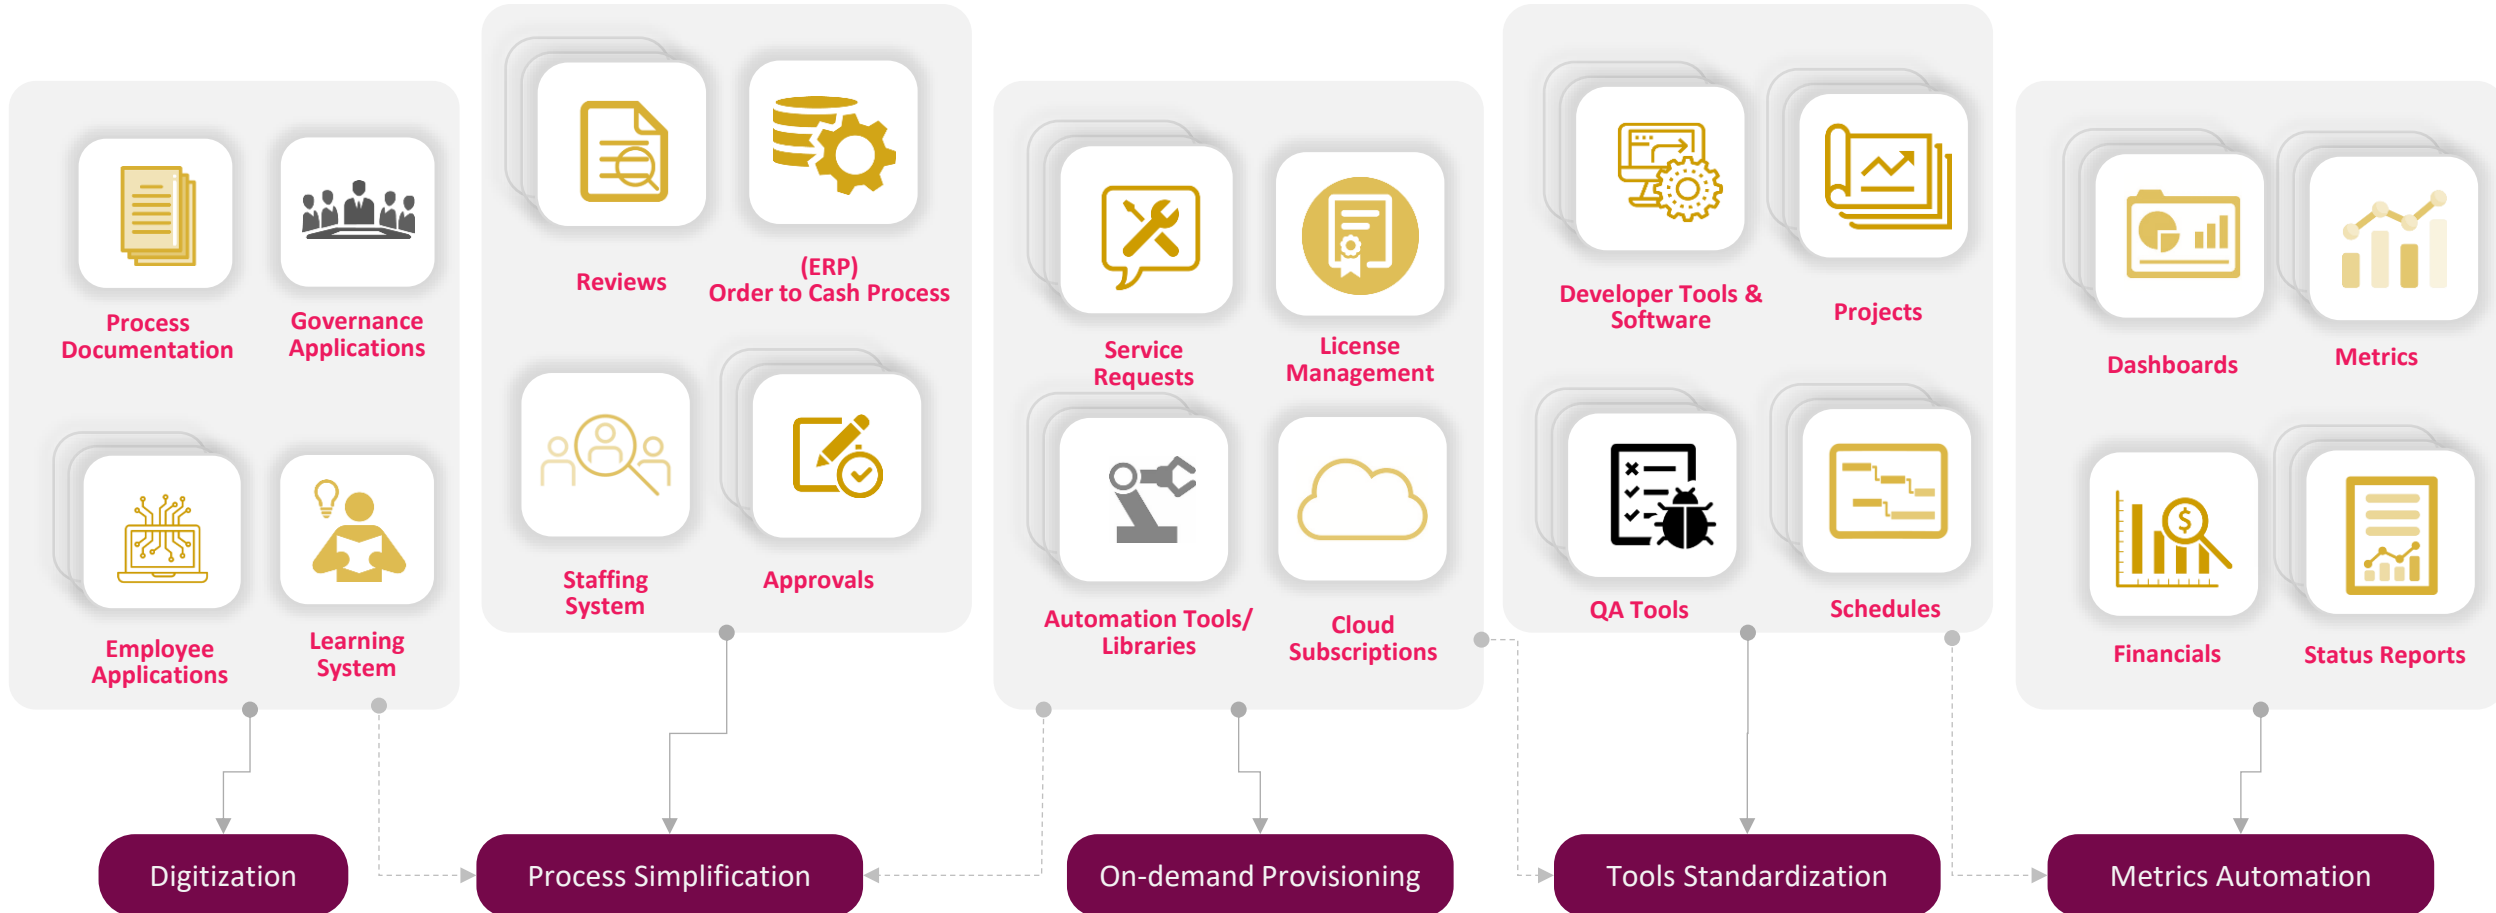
Process Documentation

Governance Applications

Employee Applications

Learning System

Reviews

(ERP) Order to Cash Process

Staffing System

Approvals

Service Requests

License Management

Automation Tools/ Libraries

Cloud Subscriptions

Developer Tools & Software

Projects

QA Tools

Schedules

Dashboards

Metrics

Financials

Status Reports

Digitization

Process Simplification

On-demand Provisioning

Tools Standardization

Metrics Automation